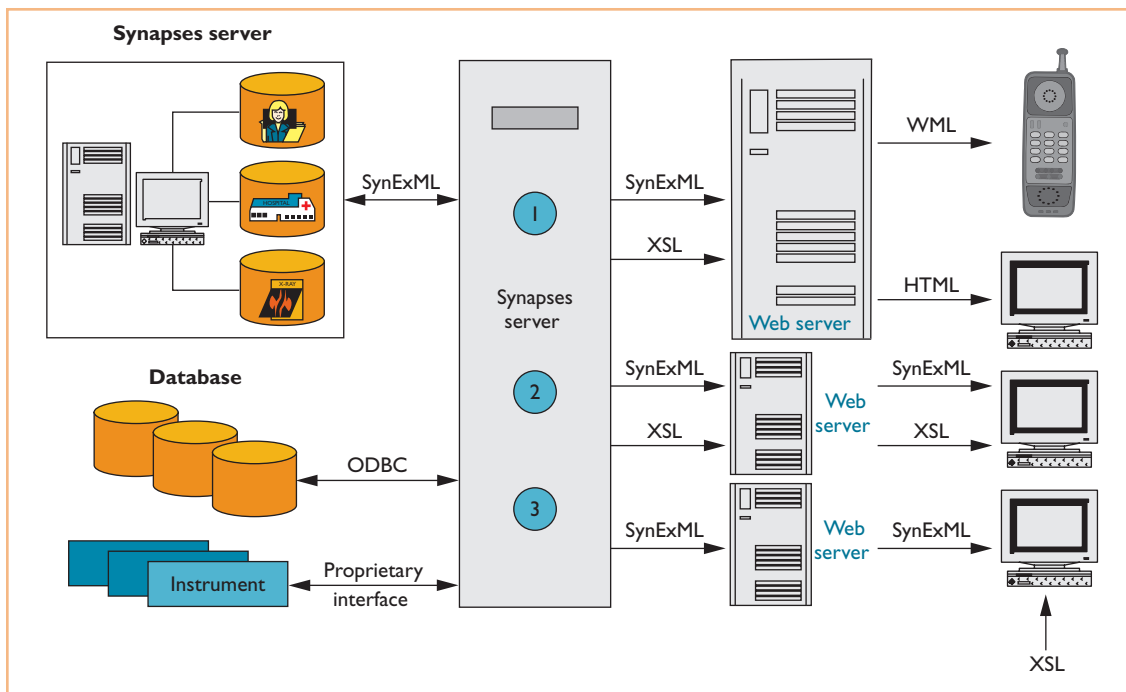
Synapses server

HOSPITAL

X-RAY

SynExML

Synapses server

1

2

3

SynExML

XSL

Web server

WML

HTML

SynExML

XSL

Web server

SynExML

XSL

Database

ODBC

SynExML

Web server

SynExML

Instrument

Proprietary interface

XSL